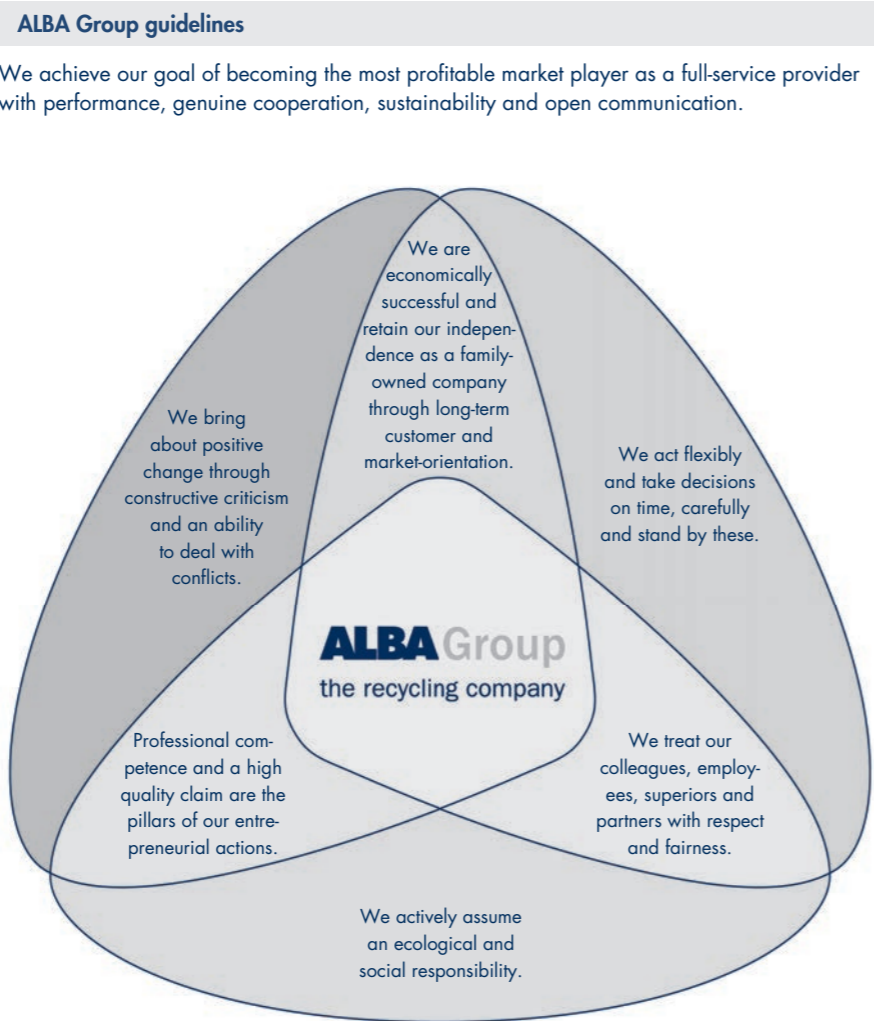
ALBA Group guidelines

We achieve our goal of becoming the most profitable market player as a full-service provider with performance, genuine cooperation, sustainability and open communication.

We are economically successful and retain our independence as a family-owned company through long-term customer and market-orientation.

We bring about positive change through constructive criticism and an ability to deal with conflicts.

We act flexibly and take decisions on time, carefully and stand by these.

ALBA Group
the recycling company

Professional competence and a high quality claim are the pillars of our entrepreneurial actions.

We treat our colleagues, employees, superiors and partners with respect and fairness.

We actively assume an ecological and social responsibility.